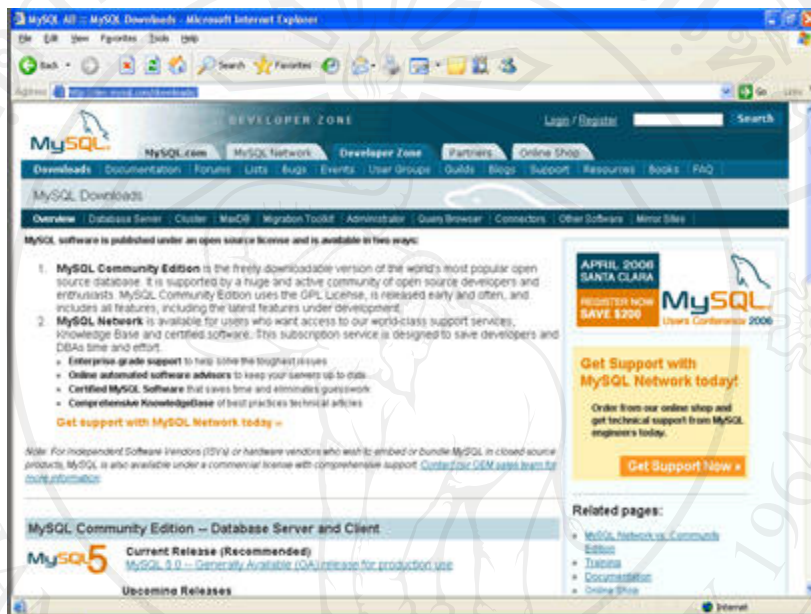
MySQL AB :: MySQL Downloads - Microsoft Internet Explorer

File Edit View Favorites Tools Help

Back Search Favorites

Address http://dev.mysql.com/downloads/ Go Links

MySQL DEVELOPER ZONE Login / Register Search

MySQL.com MySQL Network Developer Zone Partners Online Shop

Downloads Documentation Forums Lists Bugs Events User Groups Guilds Blogs Support Resources Books FAQ

MySQL Downloads

Overview Database Server Cluster MaxDB Migration Toolkit Administrator Query Browser Connectors Other Software Mirror Sites

MySQL software is published under an open source license and is available in two ways:

1. MySQL Community Edition is the freely downloadable version of the world's most popular open source database. It is supported by a huge and active community of open source developers and enthusiasts. MySQL Community Edition uses the GPL License, is released early and often, and includes all features, including the latest features under development.

2. MySQL Network is available for users who want access to our world-class support services, Knowledge Base and certified software. This subscription service is designed to save developers and DBAs time and effort:

Enterprise-grade support to help solve the toughest issues

Online automated software advisors to keep your servers up to date

Certified MySQL Software that saves time and eliminates guesswork

Comprehensive KnowledgeBase of best practices technical articles

Get support with MySQL Network today »

Note: For Independent Software Vendors (ISVs) or hardware vendors who wish to embed or bundle MySQL in closed source products, MySQL is also available under a commercial license with comprehensive support. Contact our OEM sales team for more information.

APRIL 2006 SANTA CLARA

REGISTER NOW SAVE $200

MySQL Users Conference 2006

Get Support with MySQL Network today!

Order from our online shop and get technical support from MySQL engineers today.

Get Support Now »

MySQL Community Edition -- Database Server and Client

MySQL 5

Current Release (Recommended)

MySQL 5.0 -- Generally Available (GA) release for production use

Upcoming Releases

Related pages:

MySQL Network vs. Community Edition

Training

Documentation

Online Shop

Internet